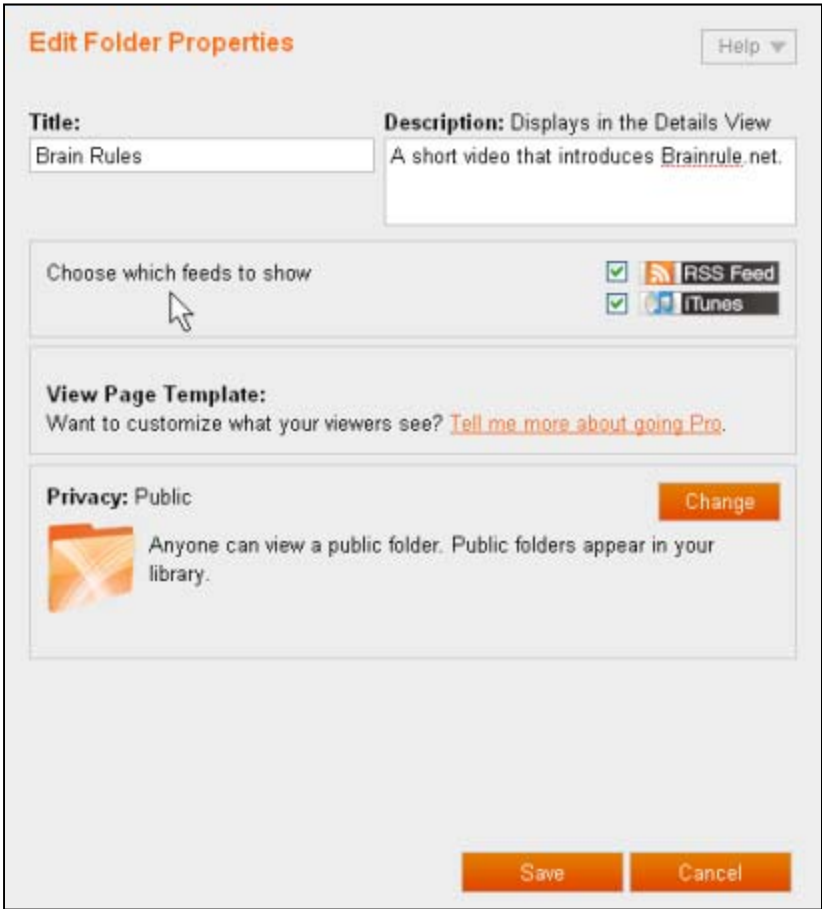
Edit Folder Properties

Help ▼

Title:
Brain Rules

Description: Displays in the Details View
A short video that introduces Brainrule.net.

Choose which feeds to show

RSS Feed
iTunes

View Page Template:
Want to customize what your viewers see? Tell me more about going Pro.

Privacy: Public

Change

Anyone can view a public folder. Public folders appear in your library.

Save
Cancel